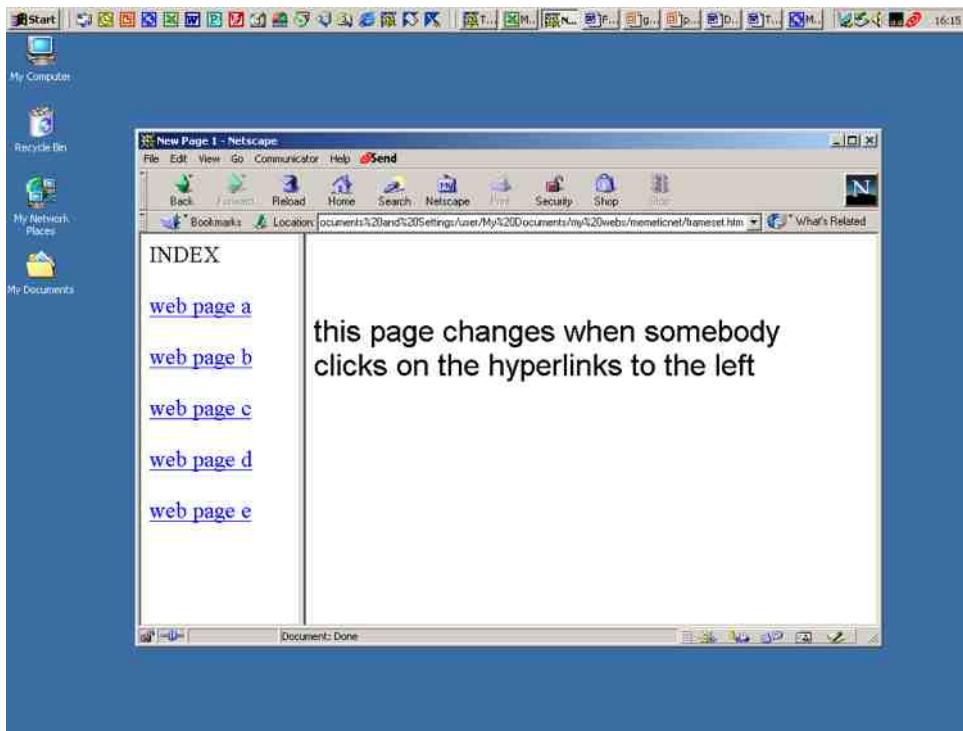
Start
T... M... N... F... g... p... D... T... M...
16:15

My Computer

Recycle Bin

My Network Places

My Documents

New Page 1 - Netscape

File Edit View Go Communicator Help Send

Back Forward Reload Home Search Netscape Print Security Shop Stop

Bookmarks Location: ocuments%20and%20Settings/user/My%20Documents/my%20webs/memeticnet/frameset.htm What's Related

INDEX

web page a

web page b

web page c

web page d

web page e

this page changes when somebody clicks on the hyperlinks to the left

Document: Done